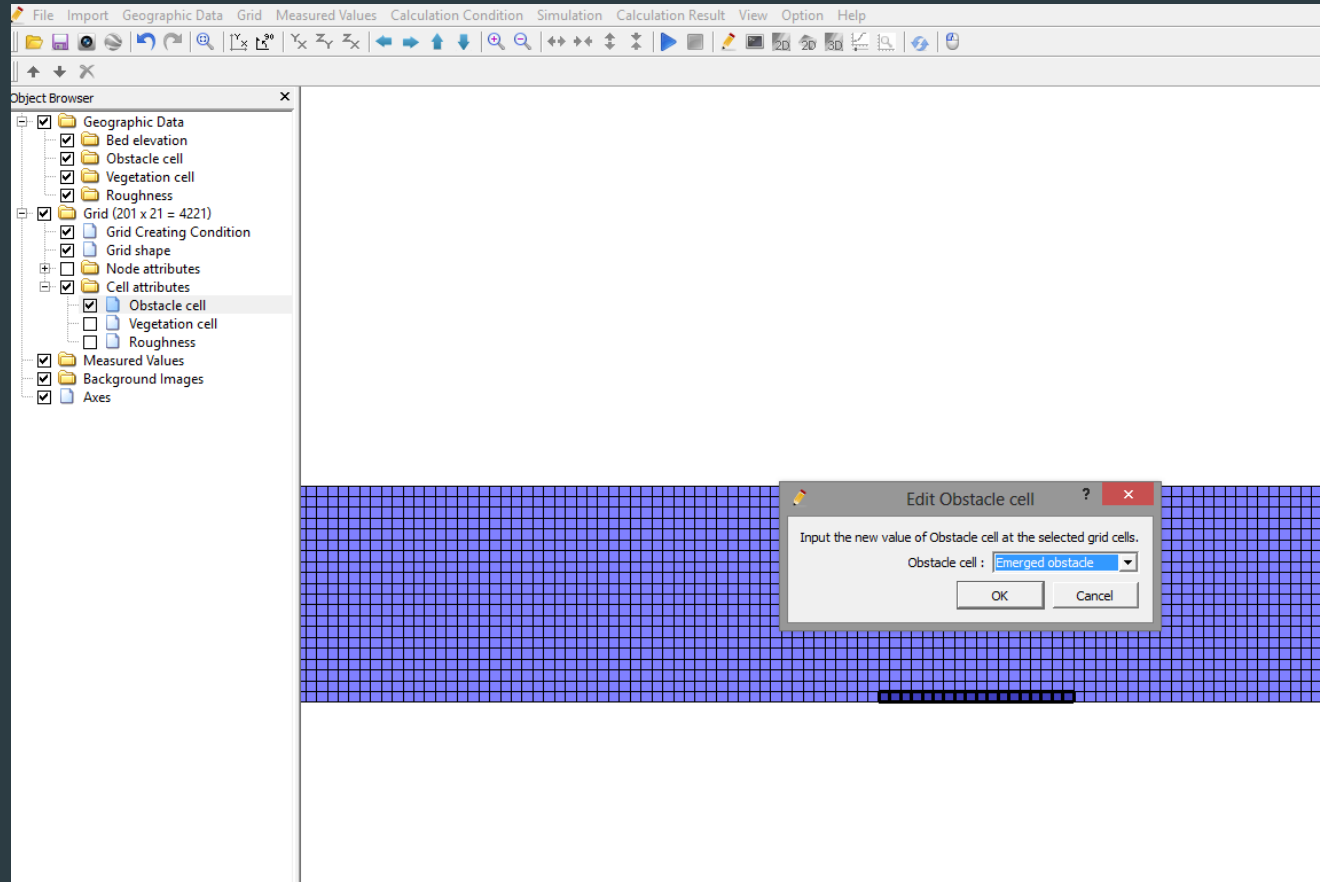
File Import Geographic Data Grid Measured Values Calculation Condition Simulation Calculation Result View Option Help

Object Browser

Geographic Data
Bed elevation
Obstacle cell
Vegetation cell
Roughness
Grid (201 x 21 = 4221)
Grid Creating Condition
Grid shape
Node attributes
Cell attributes
Obstacle cell
Vegetation cell
Roughness
Measured Values
Background Images
Axes

Edit Obstacle cell

Input the new value of Obstacle cell at the selected grid cells.

Obstacle cell : Emerged obstacle

OK Cancel